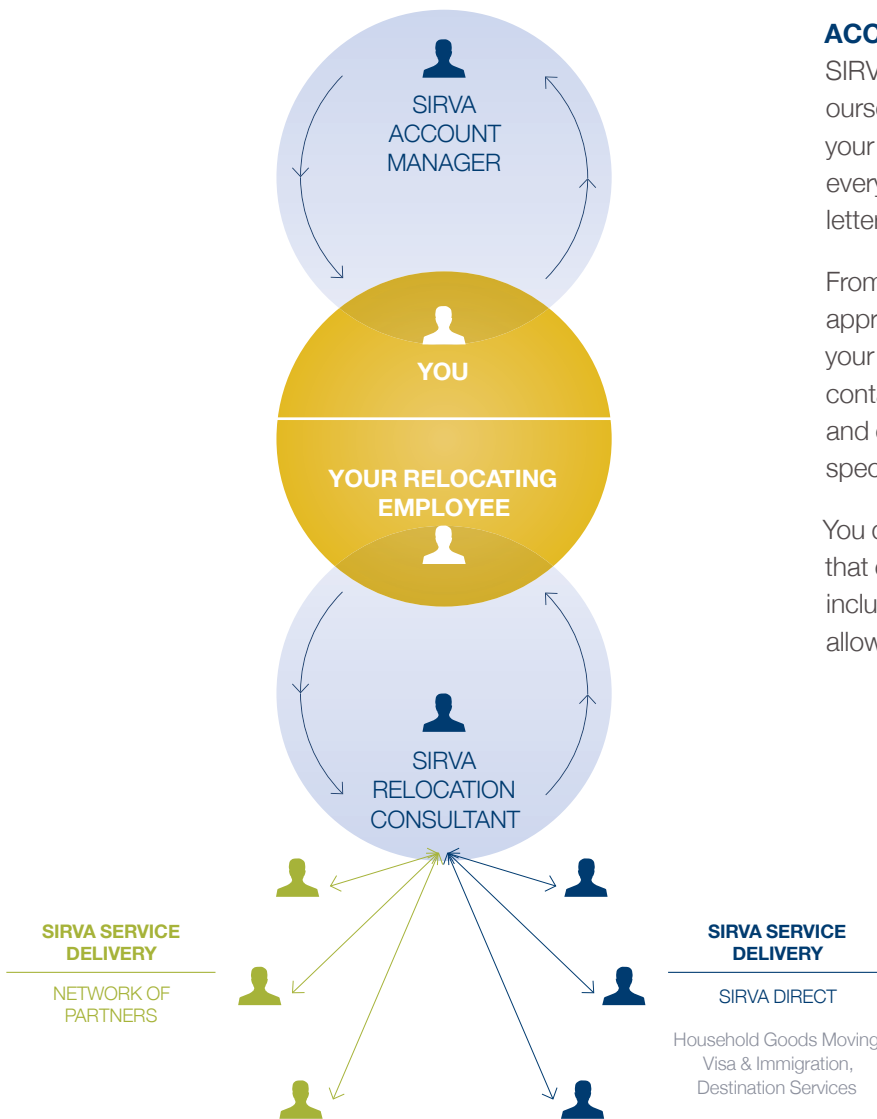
SIRVA ACCOUNT MANAGER

YOU

YOUR RELOCATING EMPLOYEE

SIRVA RELOCATION CONSULTANT

SIRVA SERVICE DELIVERY

NETWORK OF PARTNERS

SIRVA SERVICE DELIVERY

SIRVA DIRECT

Household Goods Moving, Visa & Immigration, Destination Services

ACC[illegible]

SIRV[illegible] ourse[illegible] your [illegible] every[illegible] letter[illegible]

From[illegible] appr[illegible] your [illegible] cont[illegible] and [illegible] spec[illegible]

You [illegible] that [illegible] inclu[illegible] allow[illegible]